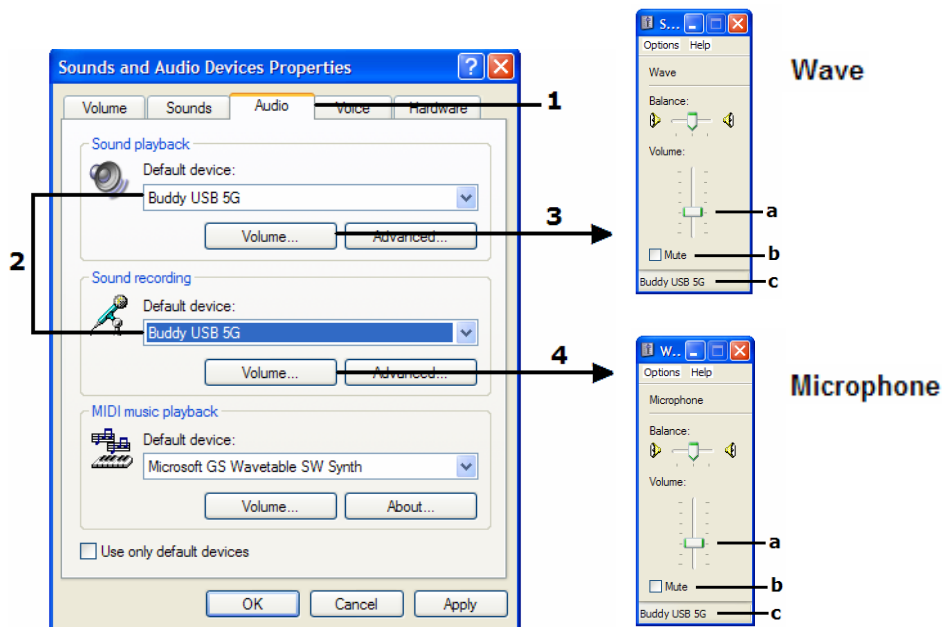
Sounds and Audio Devices Properties

Volume | Sounds | Audio | Voice | Hardware

1

Sound playback
Default device:
Buddy USB 5G
Volume... Advanced...

2

3

Sound recording
Default device:
Buddy USB 5G
Volume... Advanced...

4

MIDI music playback
Default device:
Microsoft GS Wavetable SW Synth
Volume... About...

Use only default devices

OK Cancel Apply

S...
Options Help
Wave
Balance:
Volume:
a
Mute
b
Buddy USB 5G
c

Wave

W...
Options Help
Microphone
Balance:
Volume:
a
Mute
b
Buddy USB 5G
c

Microphone